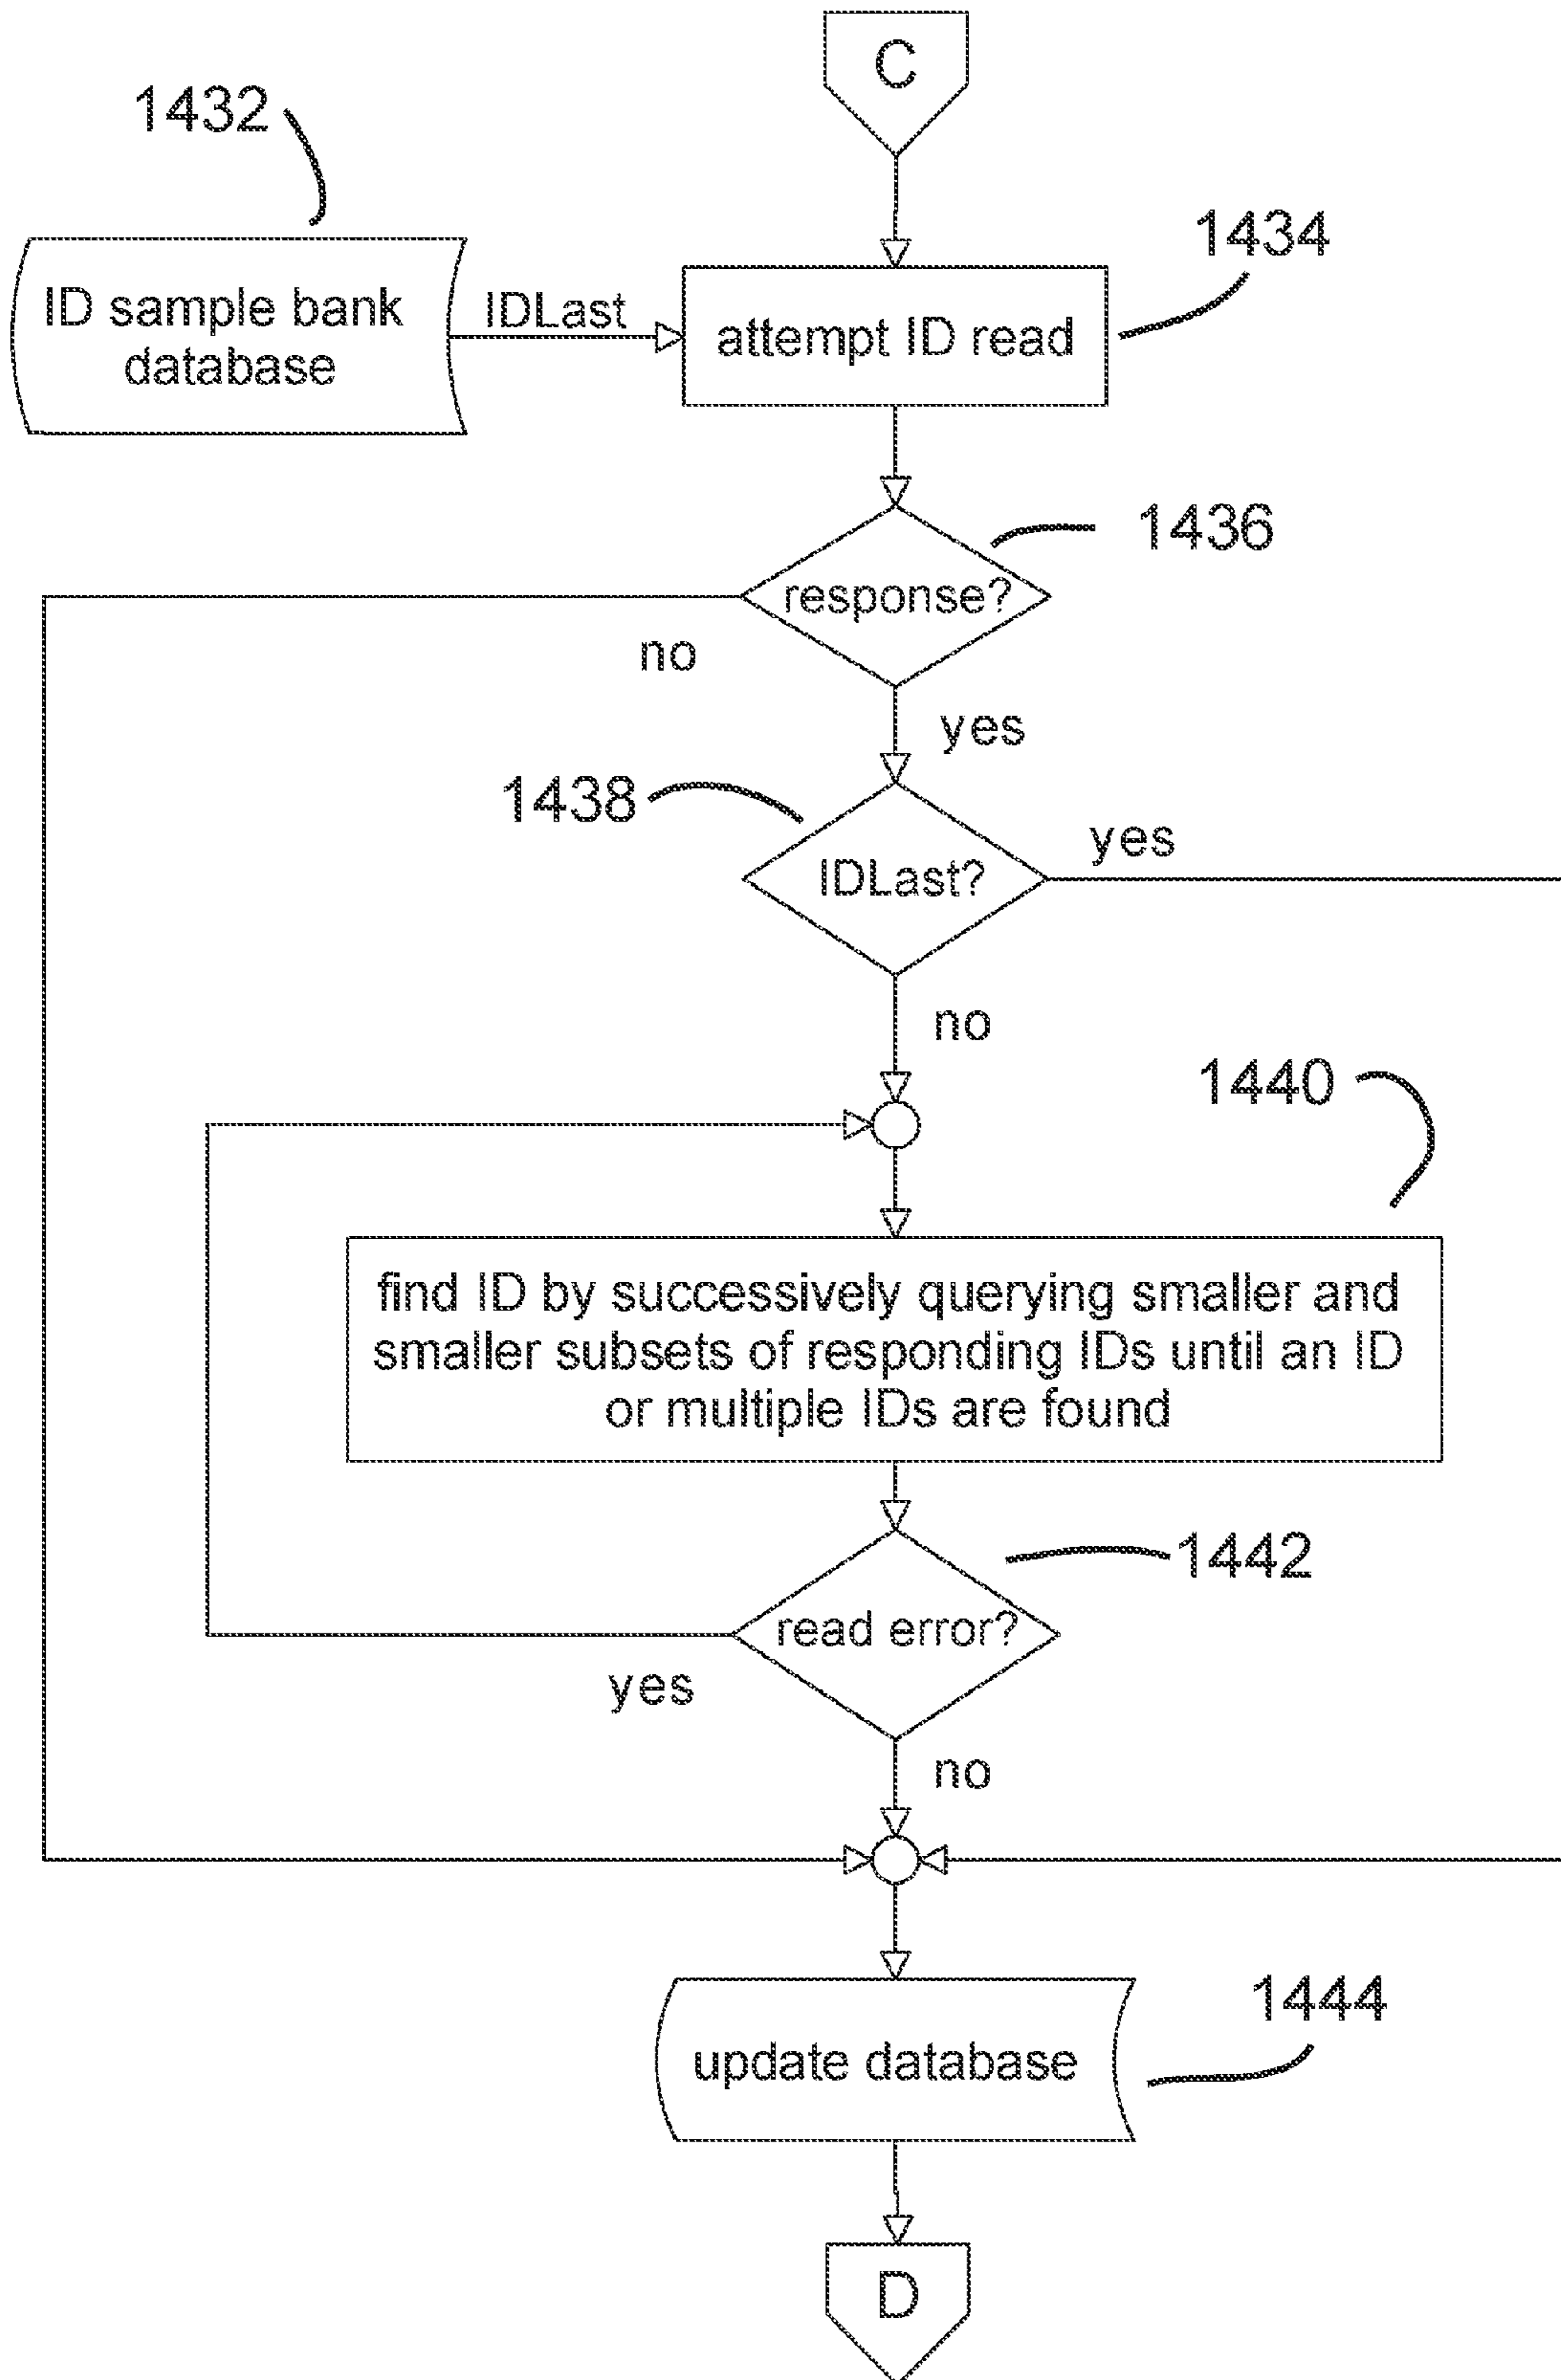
C

1432

ID sample bank database

IDLast

attempt ID read

1434

1436

response?

no

yes

1438

IDLast?

yes

no

1440

find ID by successively querying smaller and smaller subsets of responding IDs until an ID or multiple IDs are found

1442

read error?

yes

no

update database

1444

D